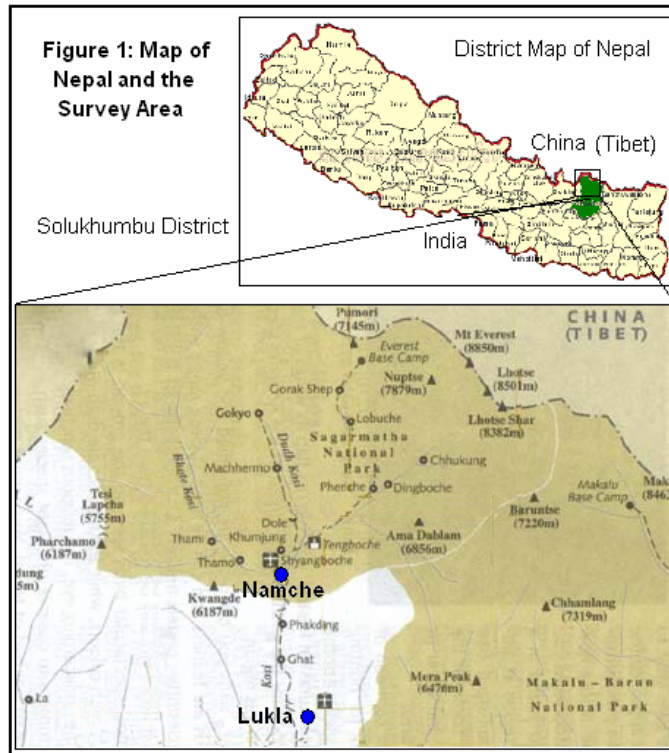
Figure 1: Map of Nepal and the Survey Area

District Map of Nepal

China (Tibet)

Solukhumbu District

India

CHINA (TIBET)

Pumori (7145m)

Everest Base Camp

Mt Everest (8850m)

Nuptse (7879m)

Lhotse (8501m)

Gorak Shep

Lobuche

Lhotse Shar (8382m)

Gokyo

Sagarmatha National Park

Machhermo

Dudh Kosi

Bhote Kosi

Chhukung

Pheriche

Dingboche

Makalu Base Camp

Maka (846

Tesi Lapcha (5755m)

Dole

Baruntse (7220m)

Pharchamo (6187m)

Thami

Khumjung

Tengboche

Ama Dablam (6856m)

Thamo

Khyangboche

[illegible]ung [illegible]5m)

Namche

Kwangde (6187m)

Chhamlang (7319m)

Phakding

Ghat

Kosi

Mera Peak (6476m)

Makalu - Barun National Park

La

Lukla